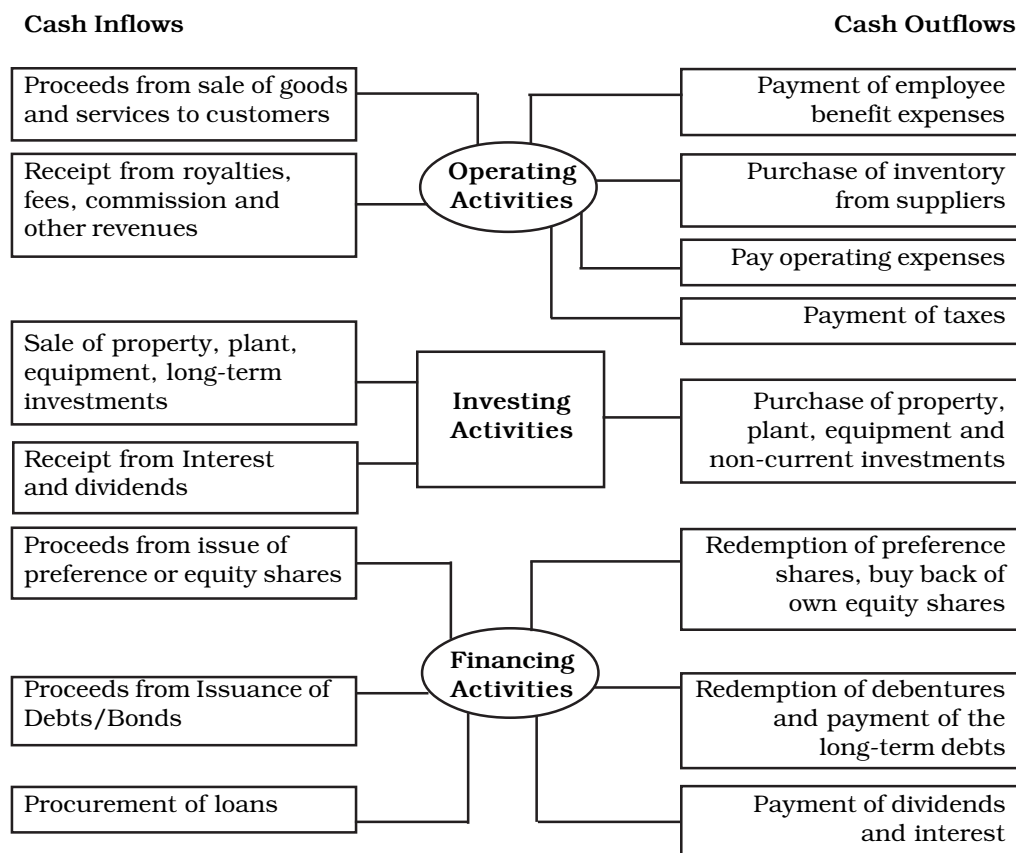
Cash Inflows

Cash Outflows

Proceeds from sale of goods and services to customers

Receipt from royalties, fees, commission and other revenues

Operating Activities

Payment of employee benefit expenses

Purchase of inventory from suppliers

Pay operating expenses

Payment of taxes

Sale of property, plant, equipment, long-term investments

Receipt from Interest and dividends

Investing Activities

Purchase of property, plant, equipment and non-current investments

Proceeds from issue of preference or equity shares

Proceeds from Issuance of Debts/Bonds

Procurement of loans

Financing Activities

Redemption of preference shares, buy back of own equity shares

Redemption of debentures and payment of the long-term debts

Payment of dividends and interest